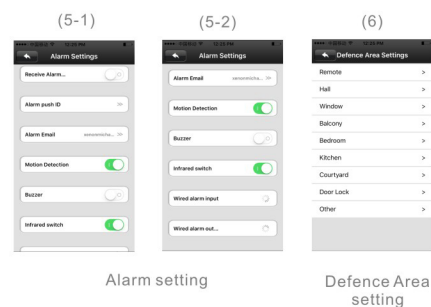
(5-1)

Alarm Settings

Receive Alarm...

Alarm push ID

Alarm Email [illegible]

Motion Detection

Buzzer

Infrared switch

(5-2)

Alarm Settings

Alarm Email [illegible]

Motion Detection

Buzzer

Infrared switch

Wired alarm input

Wired alarm out...

(6)

Defence Area Settings

Remote >

Hall >

Window >

Balcony >

Bedroom >

Kitchen >

Courtyard >

Door Lock >

Other >

Alarm setting

Defence Area setting